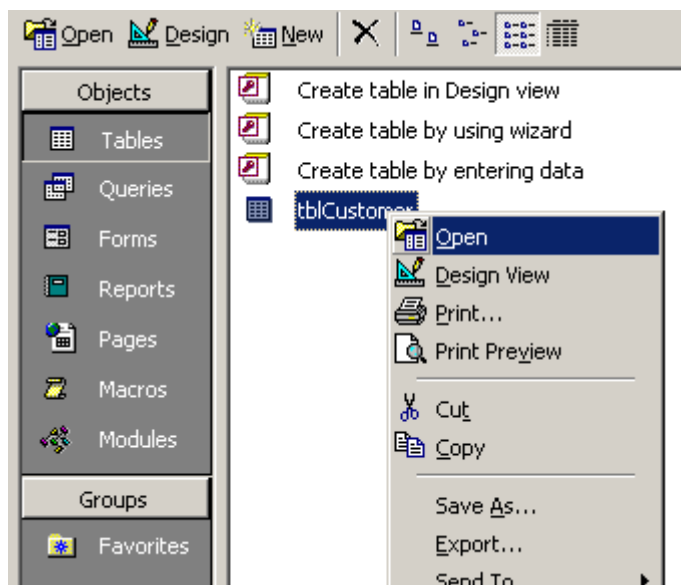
Open Design New

Objects
Tables
Queries
Forms
Reports
Pages
Macros
Modules
Groups
Favorites

Create table in Design view
Create table by using wizard
Create table by entering data
tblCustomer

Open
Design View
Print...
Print Preview
Cut
Copy
Save As...
Export...
Send To